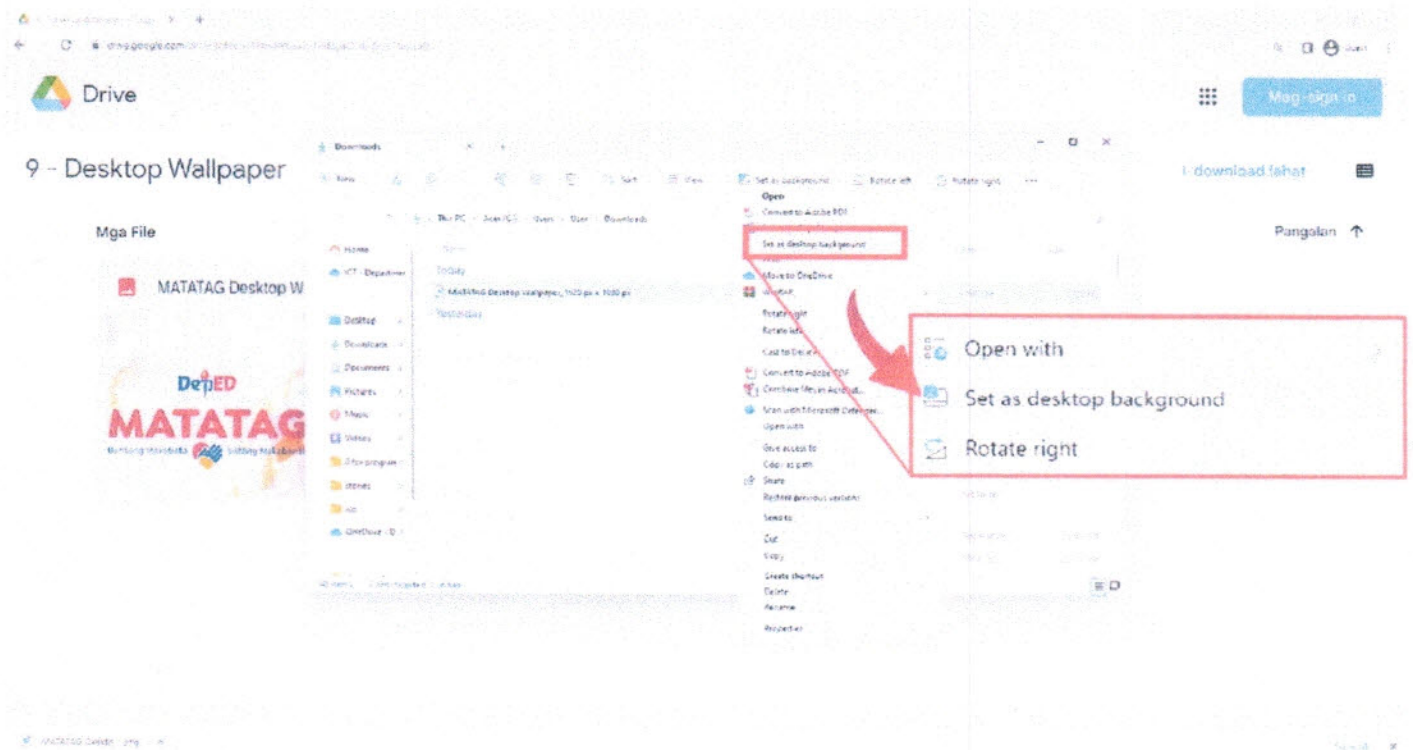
Drive

Mag-sign in

9 - Desktop Wallpaper

I-download lahat

Mga File

Pangalan ↑

MATATAG Desktop W

DepED
MATATAG
Bansang Makabata Batang Makabansa

Downloads

New

Sort

View

Set as background

Rotate left

Rotate right

This PC > Acer (C:) > Users > User > Downloads

Home

ICT - Department

Desktop

Downloads

Documents

Pictures

Music

Videos

Today

MATATAG Desktop Wallpaper_1920 px x 1080 px

Yesterday

Open
Convert to Adobe PDF
Set as desktop background
Move to OneDrive
Rotate right
Rotate left
Cast to Device
Convert to Adobe PDF
Combine files in Acrobat...
Scan with Microsoft Defender...
Open with
Give access to
Copy as path
Share
Restore previous versions
Send to
Cut
Copy
Create shortcut
Delete
Rename
Properties

Open with
Set as desktop background
Rotate right